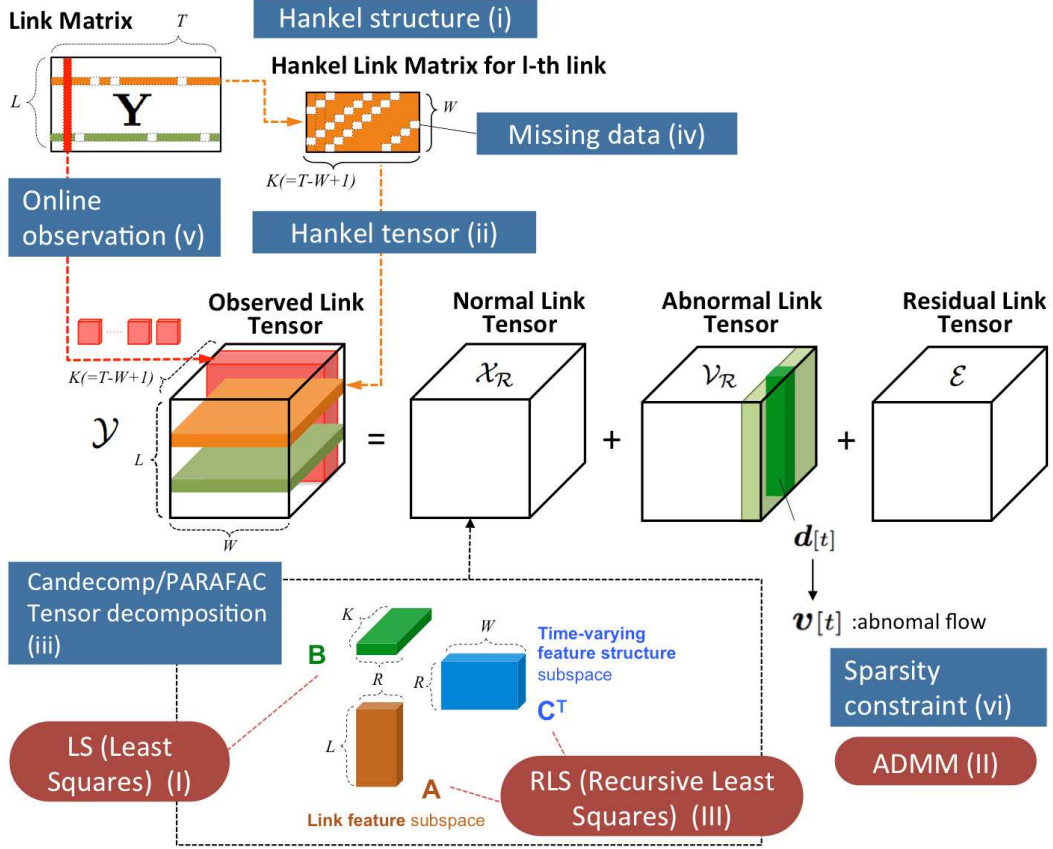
Link Matrix
$T$
$L$
$\mathbf{Y}$
Hankel structure (i)
Hankel Link Matrix for l-th link
$W$
Missing data (iv)
$K(=T-W+1)$
Online observation (v)
Hankel tensor (ii)
Observed Link Tensor
Normal Link Tensor
Abnormal Link Tensor
Residual Link Tensor
$K(=T-W+1)$
$\mathcal{Y}$
$L$
$W$
=
$\mathcal{X}_{\mathcal{R}}$
+
$\mathcal{V}_{\mathcal{R}}$
+
$\mathcal{E}$
$\boldsymbol{d}[t]$
$\boldsymbol{v}[t]$ :abnomal flow
Candecomp/PARAFAC Tensor decomposition (iii)
$K$
B
$R$
$W$
Time-varying feature structure subspace
$R$
$\mathbf{C}^T$
$L$
A
Link feature subspace
LS (Least Squares) (I)
RLS (Recursive Least Squares) (III)
Sparsity constraint (vi)
ADMM (II)